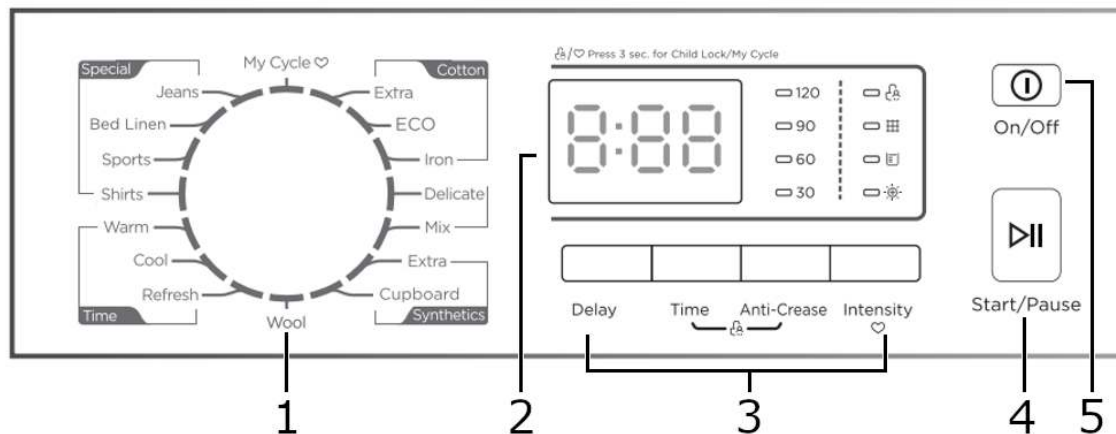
Special
Jeans
Bed Linen
Sports
Shirts
Warm
Cool
Refresh
Time
My Cycle ♡
Wool
Cotton
Extra
ECO
Iron
Delicate
Mix
Extra
Cupboard
Synthetics

/♡ Press 3 sec. for Child Lock/My Cycle

8:88

120
90
60
30

Delay
Time
Anti-Crease
Intensity
♡

On/Off
Start/Pause

1
2
3
4
5